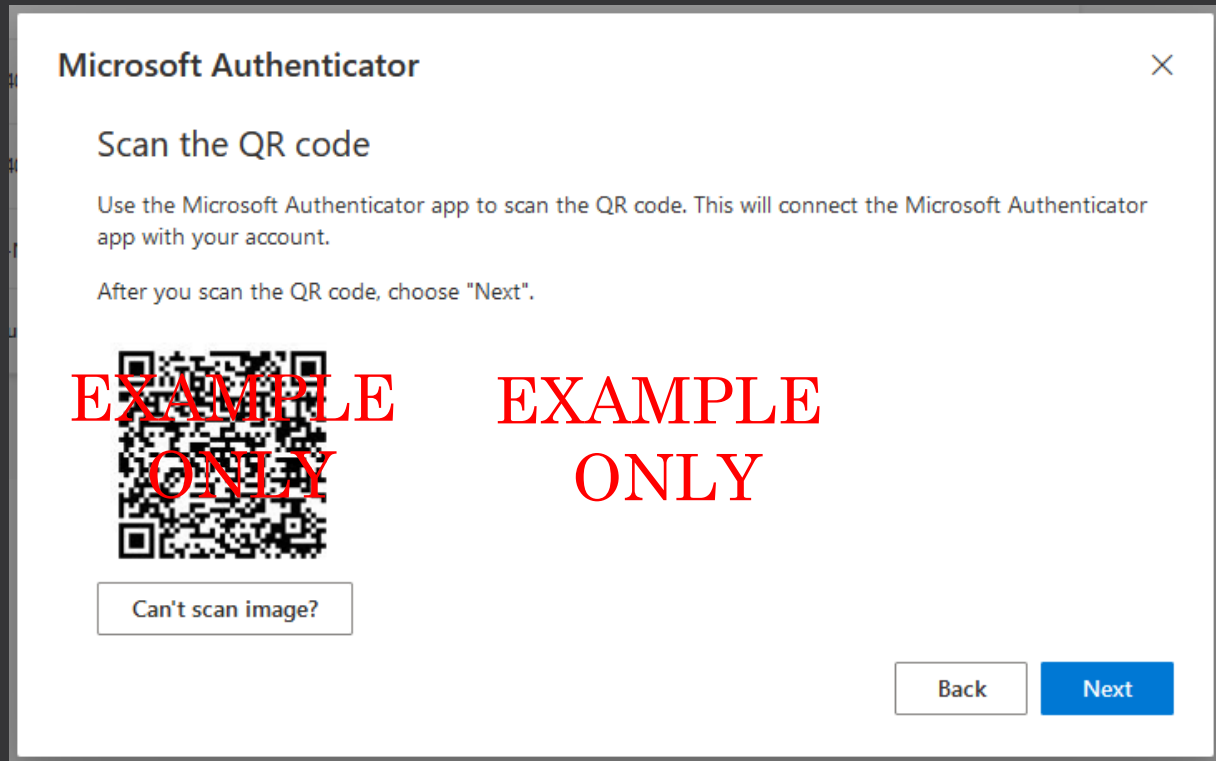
Microsoft Authenticator

×

Scan the QR code

Use the Microsoft Authenticator app to scan the QR code. This will connect the Microsoft Authenticator app with your account.

After you scan the QR code, choose "Next".

EXAMPLE ONLY

EXAMPLE ONLY

Can't scan image?

Back

Next